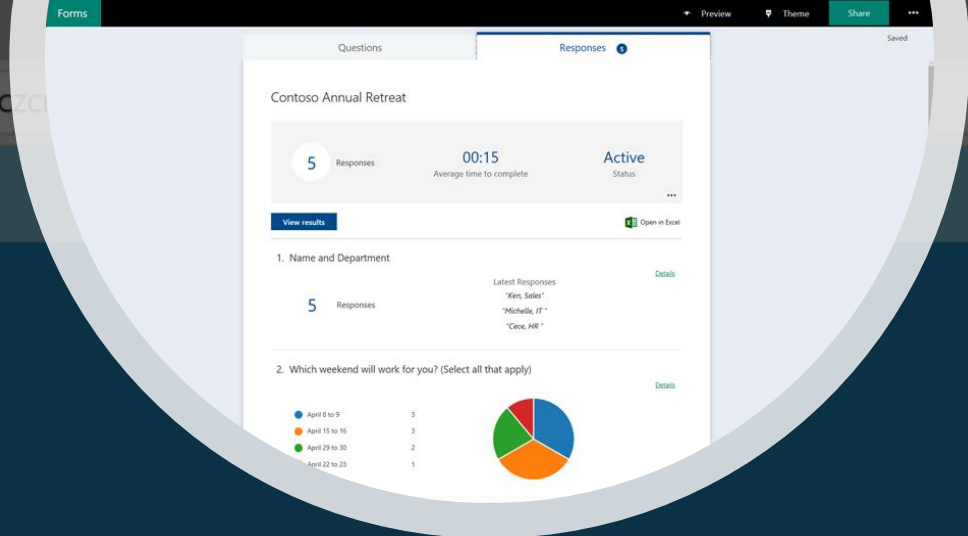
Forms

Preview

Theme

Share

•••

Saved

Questions

Responses 5

Contoso Annual Retreat

5 Responses

00:15
Average time to complete

Active
Status

•••

View results

Open in Excel

1. Name and Department

Details

5 Responses

Latest Responses
"Ken, Sales"
"Michelle, IT"
"Cece, HR"

2. Which weekend will work for you? (Select all that apply)

Details

| | |
|---|---|
| April 8 to 9 | 3 |
| April 15 to 16 | 3 |
| April 29 to 30 | 2 |
| April 22 to 23 | 1 |